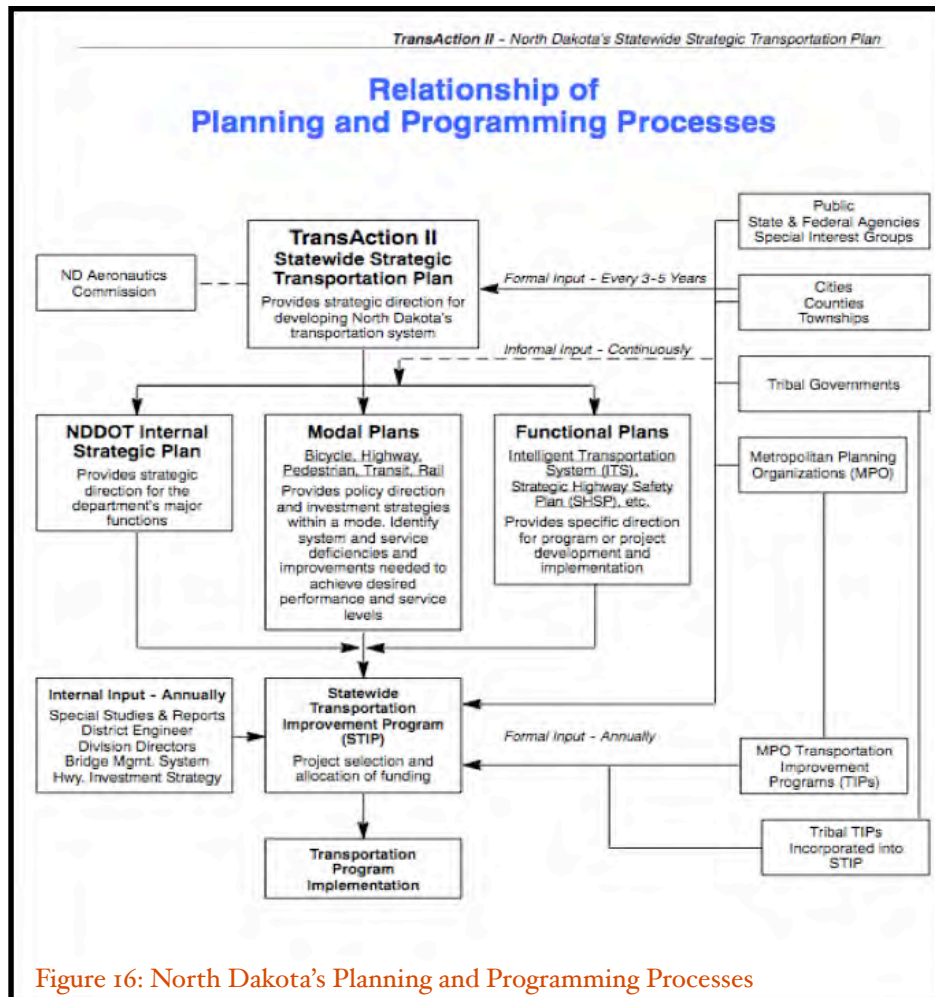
TransAction II - North Dakota's Statewide Strategic Transportation Plan

Relationship of Planning and Programming Processes

Public
State & Federal Agencies
Special Interest Groups

TransAction II
Statewide Strategic Transportation Plan
Provides strategic direction for developing North Dakota's transportation system

ND Aeronautics Commission

Formal Input - Every 3-5 Years

Cities
Counties
Townships

Informal Input - Continuously

Tribal Governments

NDDOT Internal Strategic Plan
Provides strategic direction for the department's major functions

Modal Plans
Bicycle, Highway, Pedestrian, Transit, Rail
Provides policy direction and investment strategies within a mode. Identify system and service deficiencies and improvements needed to achieve desired performance and service levels

Functional Plans
Intelligent Transportation System (ITS), Strategic Highway Safety Plan (SHSP), etc.
Provides specific direction for program or project development and implementation

Metropolitan Planning Organizations (MPO)

Internal Input - Annually
Special Studies & Reports
District Engineer
Division Directors
Bridge Mgmt. System
Hwy. Investment Strategy

Statewide Transportation Improvement Program (STIP)
Project selection and allocation of funding

Formal Input - Annually

MPO Transportation Improvement Programs (TIPs)

Tribal TIPs Incorporated into STIP

Transportation Program Implementation

Figure 16: North Dakota's Planning and Programming Processes